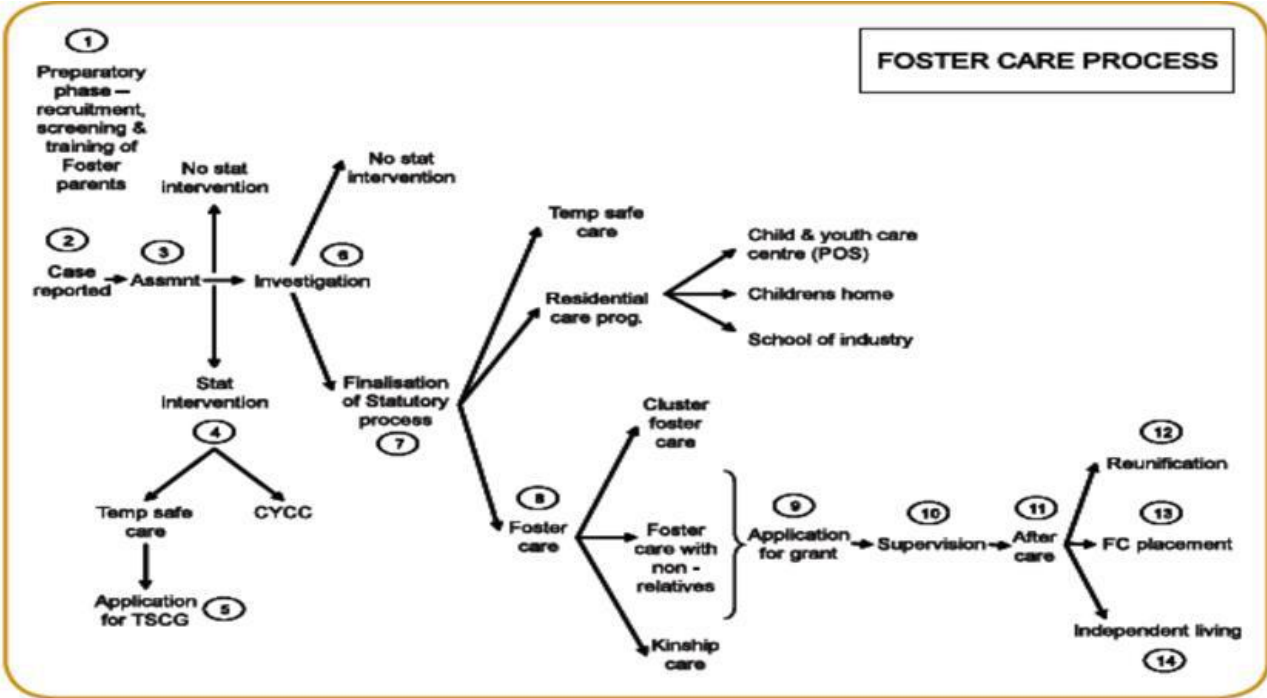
FOSTER CARE PROCESS

1
Preparatory phase – recruitment, screening & training of Foster parents

No stat intervention

No stat intervention

2
Case reported

3
Assmnt

6
Investigation

Stat intervention

4

Temp safe care

CYCC

Application for TSCG

5

Finalisation of Statutory process

7

Temp safe care

Residential care prog.

Child & youth care centre (POS)

Childrens home

School of industry

8
Foster care

Cluster foster care

Foster care with non - relatives

Kinship care

9
Application for grant

10
Supervision

11
After care

12
Reunification

13
FC placement

Independent living

14